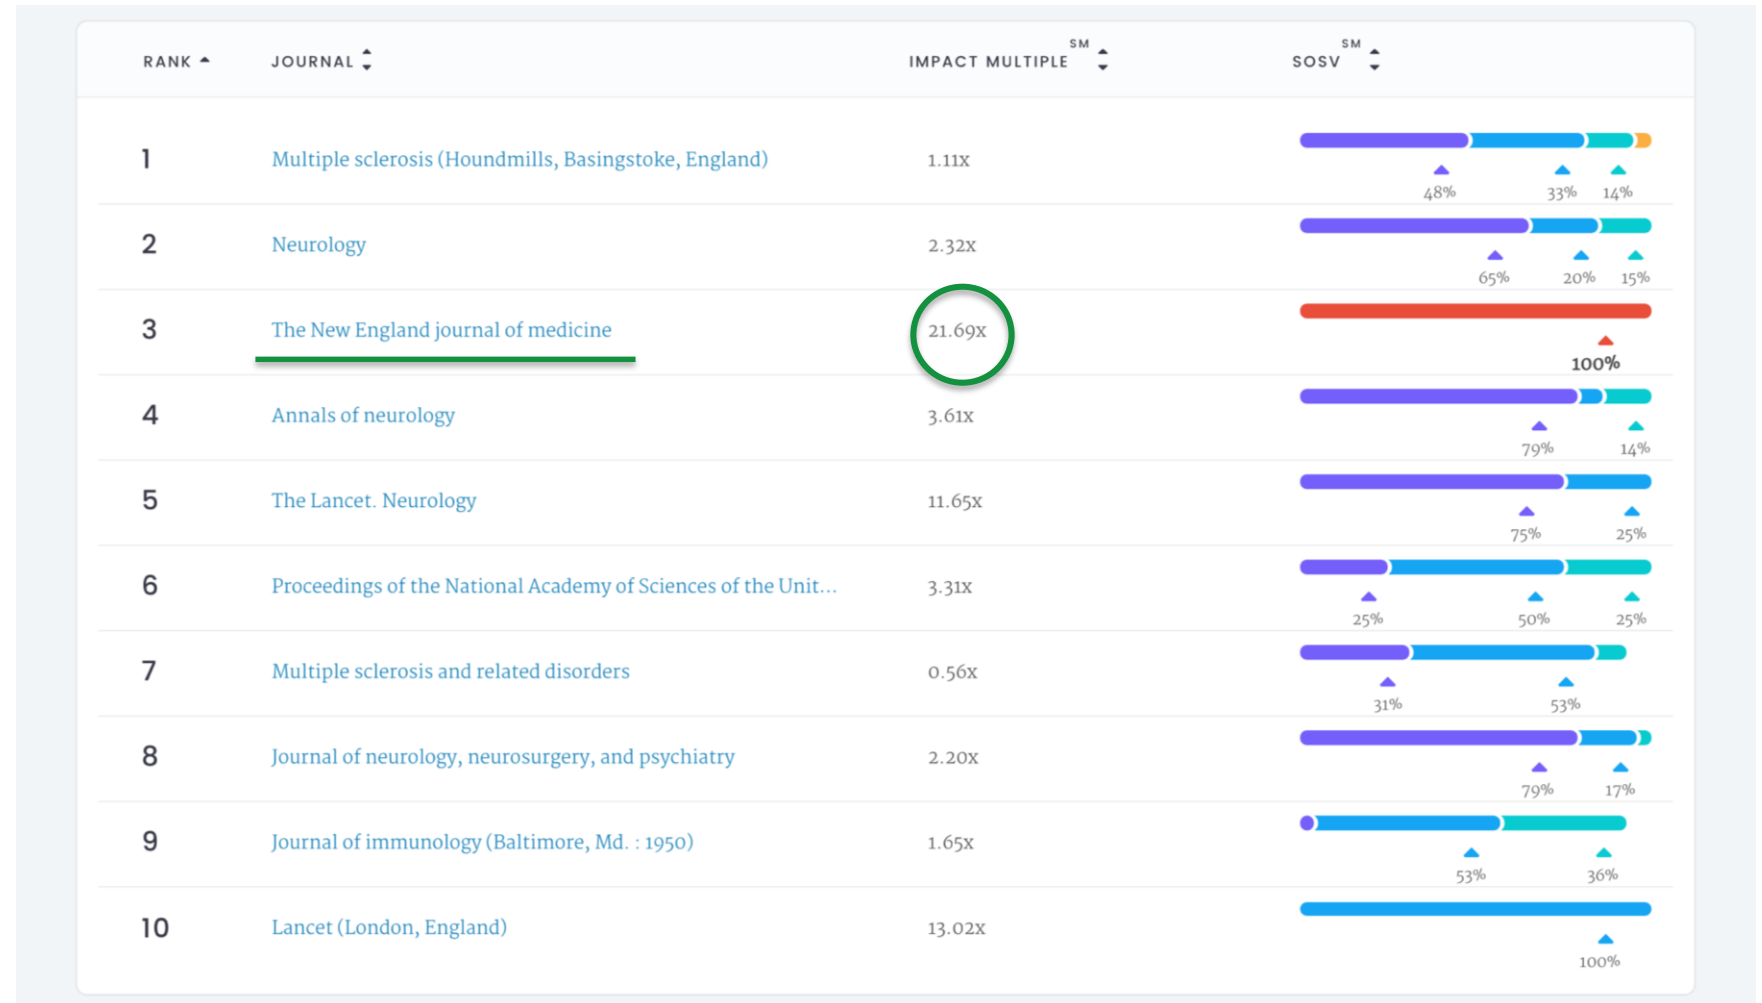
| RANK | JOURNAL | IMPACT MULTIPLE$^{SM}$ | SOSV$^{SM}$ |
|---|---|---|---|
| 1 | Multiple sclerosis (Houndmills, Basingstoke, England) | 1.11x | 48% 33% 14% |
| 2 | Neurology | 2.32x | 65% 20% 15% |
| 3 | The New England journal of medicine | 21.69x | 100% |
| 4 | Annals of neurology | 3.61x | 79% 14% |
| 5 | The Lancet. Neurology | 11.65x | 75% 25% |
| 6 | Proceedings of the National Academy of Sciences of the Unit... | 3.31x | 25% 50% 25% |
| 7 | Multiple sclerosis and related disorders | 0.56x | 31% 53% |
| 8 | Journal of neurology, neurosurgery, and psychiatry | 2.20x | 79% 17% |
| 9 | Journal of immunology (Baltimore, Md. : 1950) | 1.65x | 53% 36% |
| 10 | Lancet (London, England) | 13.02x | 100% |